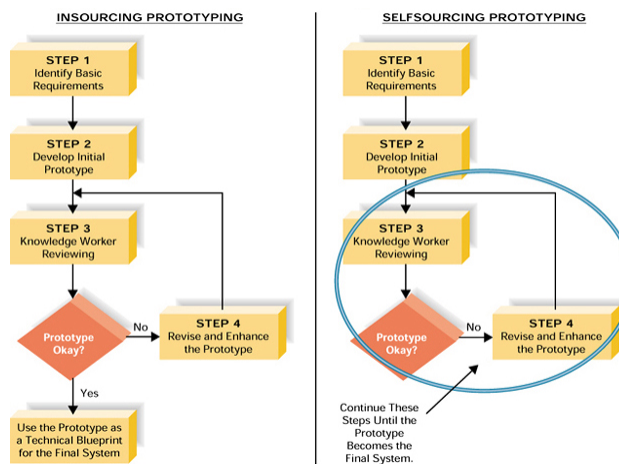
INSOURCING PROTOTYPING

STEP 1
Identify Basic Requirements

STEP 2
Develop Initial Prototype

STEP 3
Knowledge Worker Reviewing

Prototype Okay?

No

STEP 4
Revise and Enhance the Prototype

Yes

Use the Prototype as a Technical Blueprint for the Final System

SELFSOURCING PROTOTYPING

STEP 1
Identify Basic Requirements

STEP 2
Develop Initial Prototype

STEP 3
Knowledge Worker Reviewing

Prototype Okay?

No

STEP 4
Revise and Enhance the Prototype

Continue These Steps Until the Prototype Becomes the Final System.